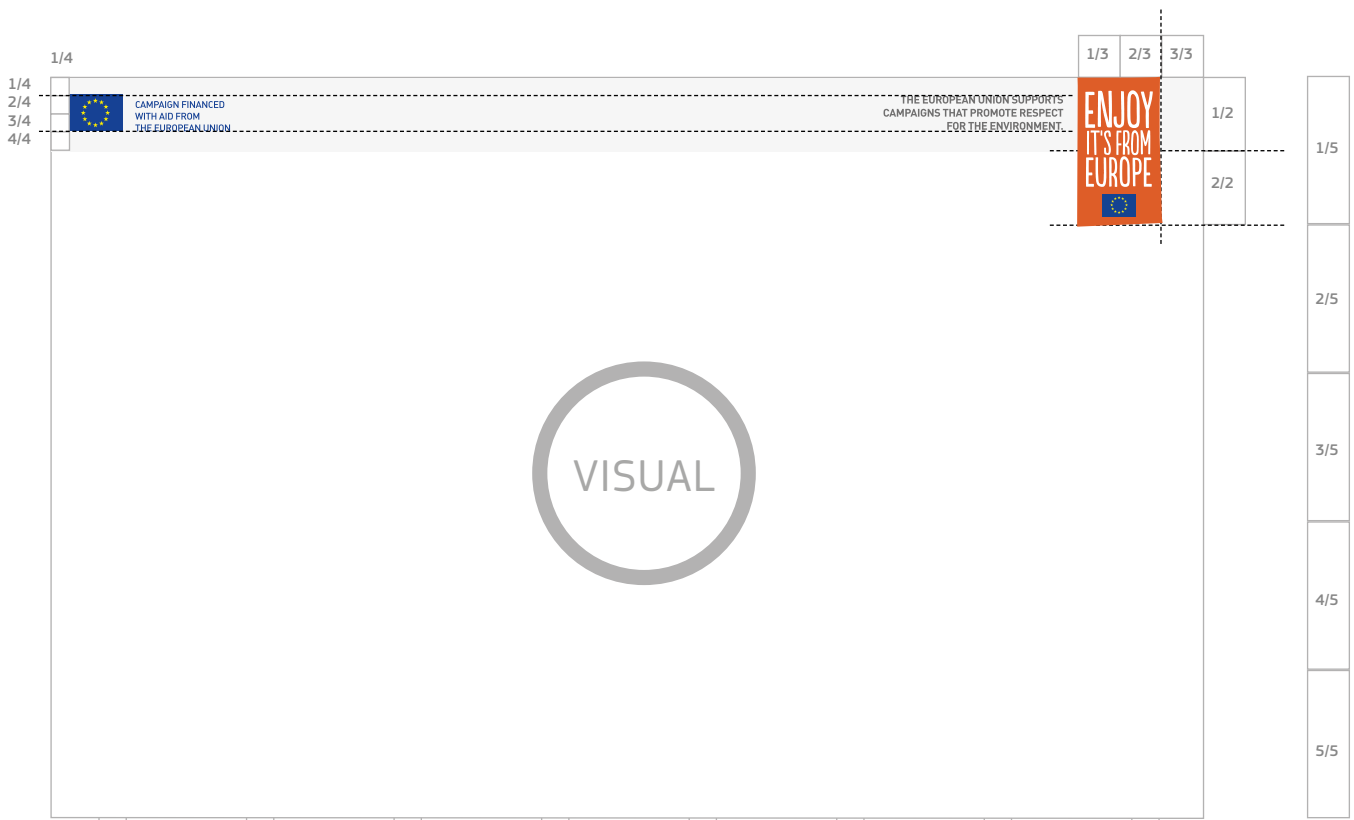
1/4

1/3 2/3 3/3

1/4
2/4
3/4
4/4

CAMPAIGN FINANCED
WITH AID FROM
THE EUROPEAN UNION

THE EUROPEAN UNION SUPPORTS
CAMPAIGNS THAT PROMOTE RESPECT
FOR THE ENVIRONMENT

ENJOY
IT'S FROM
EUROPE

1/2

2/2

1/5

2/5

VISUAL

3/5

4/5

5/5